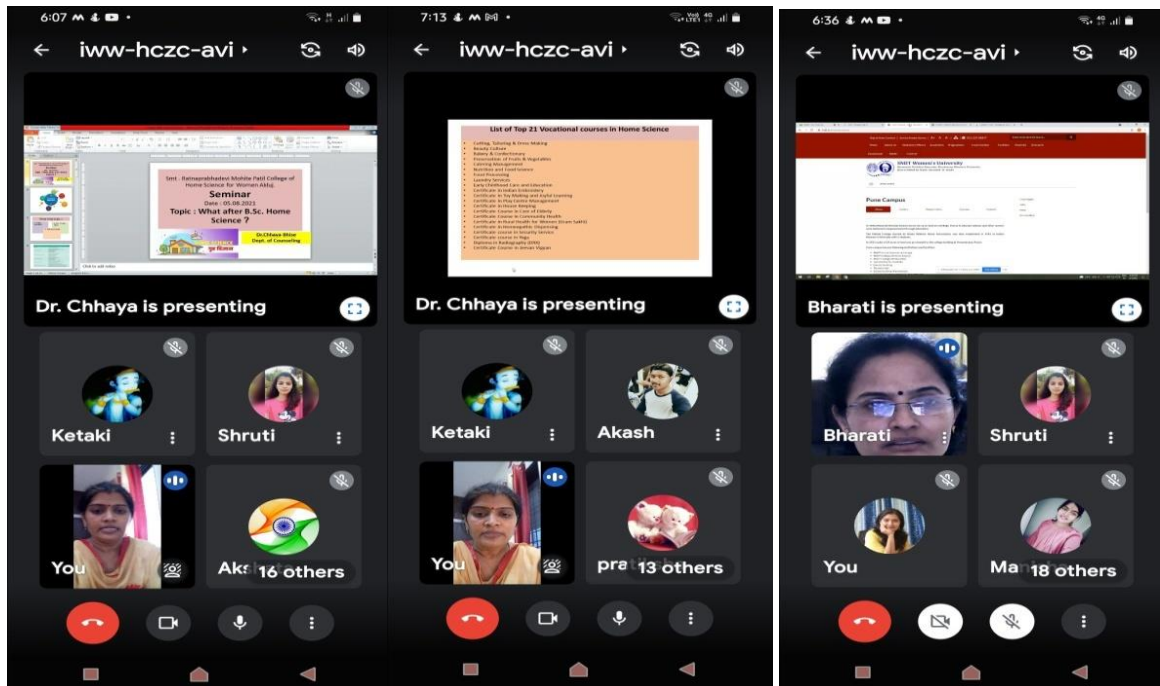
6:07

iww-hczc-avi ›

Smt. Ratnaprabhadevi Mohite Patil College of Home Science for Women Akluj

Seminar

Date : 05.08.2023

Topic : What after B.Sc. Home Science ?

Dr.Chhaya Bhise
Dept. of Counseling

Click to add notes

Dr. Chhaya is presenting

Ketaki

Shruti

You

Ak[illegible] 16 others

7:13

iww-hczc-avi ›

List of Top 21 Vocational courses in Home Science

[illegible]

Dr. Chhaya is presenting

Ketaki

Akash

You

pra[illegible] 13 others

6:36

iww-hczc-avi ›

SNDT Women's University

Pune Campus

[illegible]

Bharati is presenting

Bharati

Shruti

You

Ma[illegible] 18 others